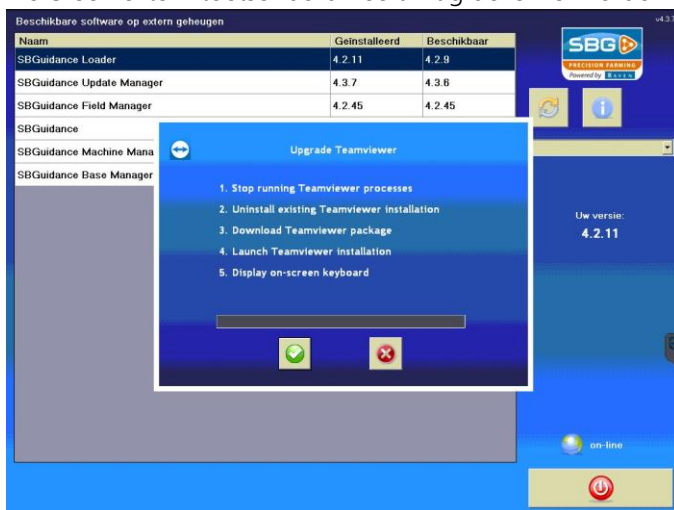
Beschikbare software op extern geheugen

v4.3.

| Naam | Geïnstalleerd | Beschikbaar |
|---|---|---|
| SBGuidance Loader | 4.2.11 | 4.2.9 |
| SBGuidance Update Manager | 4.3.7 | 4.3.6 |
| SBGuidance Field Manager | 4.2.45 | 4.2.45 |
| SBGuidance | | |
| SBGuidance Machine Mana | | |
| SBGuidance Base Manager | | |

SBG
PRECISION FARMING
Powered by RAVEN

Upgrade Teamviewer

1. Stop running Teamviewer processes
2. Uninstall existing Teamviewer installation
3. Download Teamviewer package
4. Launch Teamviewer installation
5. Display on-screen keyboard

Uw versie:
4.2.11

on-line